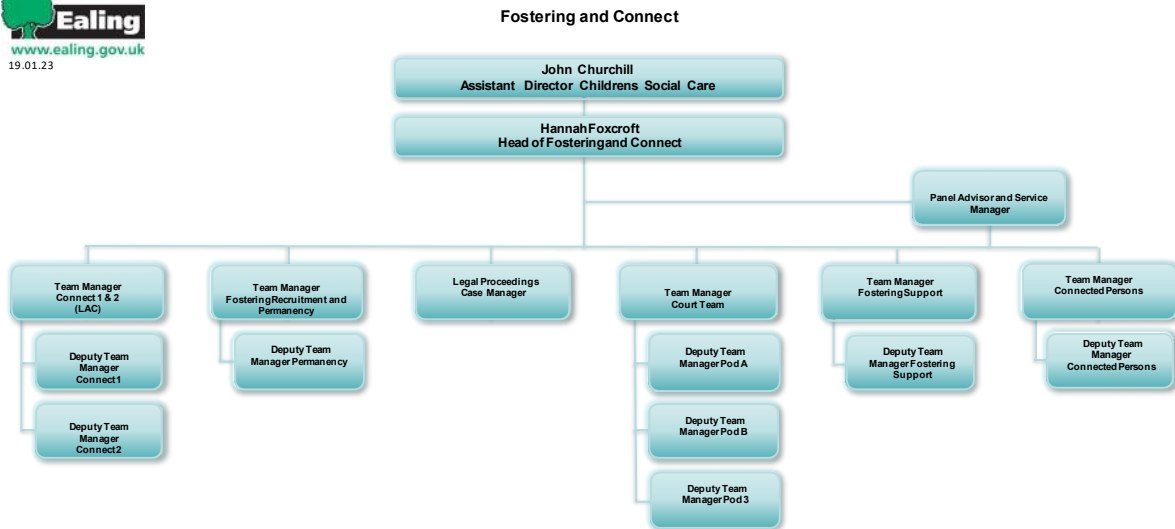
Ealing
www.ealing.gov.uk
19.01.23

Fostering and Connect

John Churchill
Assistant Director Childrens Social Care

HannahFoxcroft
Head of Fosteringand Connect

Panel Advisor and Service Manager

Team Manager
Connect 1 & 2
(LAC)

Deputy Team Manager
Connect1

Deputy Team Manager
Connect2

Team Manager
FosteringRecruitment and Permanency

Deputy Team Manager Permanency

Legal Proceedings
Case Manager

Team Manager
Court Team

Deputy Team ManagerPod A

Deputy Team ManagerPod B

Deputy Team ManagerPod 3

Team Manager
FosteringSupport

Deputy Team ManagerFostering Support

Team Manager
Connected Persons

Deputy Team Manager
Connected Persons